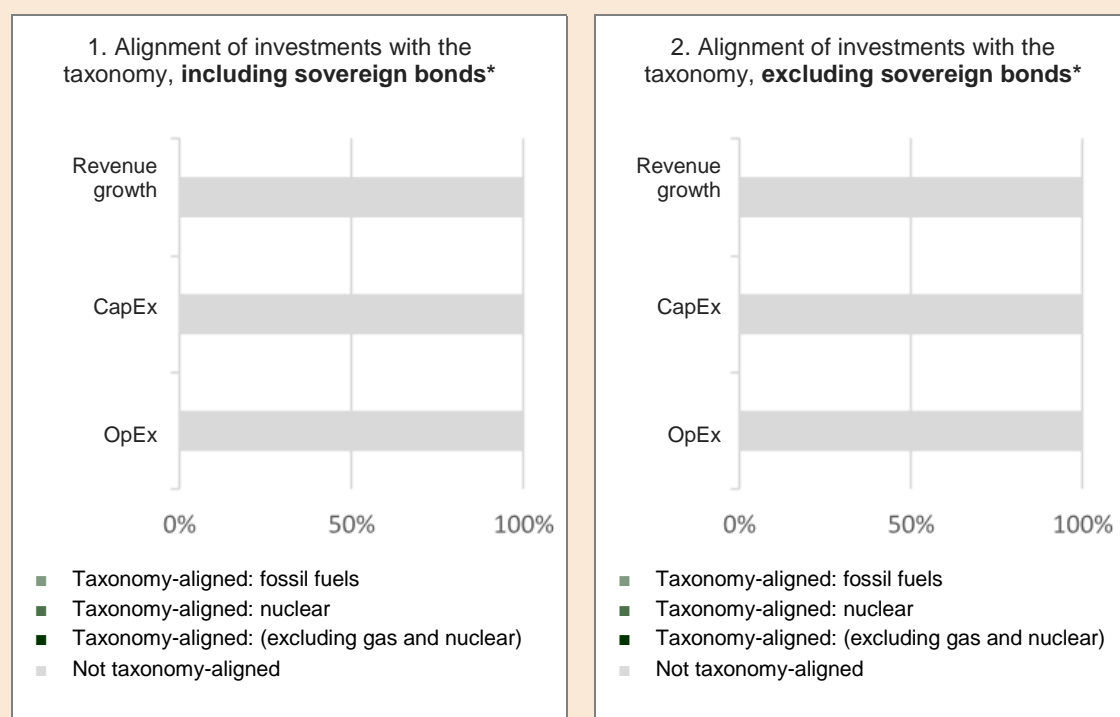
1. Alignment of investments with the taxonomy, **including sovereign bonds***

Revenue growth

CapEx

OpEx

0%

50%

100%

Taxonomy-aligned: fossil fuels

Taxonomy-aligned: nuclear

Taxonomy-aligned: (excluding gas and nuclear)

Not taxonomy-aligned

2. Alignment of investments with the taxonomy, **excluding sovereign bonds***

Revenue growth

CapEx

OpEx

0%

50%

100%

Taxonomy-aligned: fossil fuels

Taxonomy-aligned: nuclear

Taxonomy-aligned: (excluding gas and nuclear)

Not taxonomy-aligned